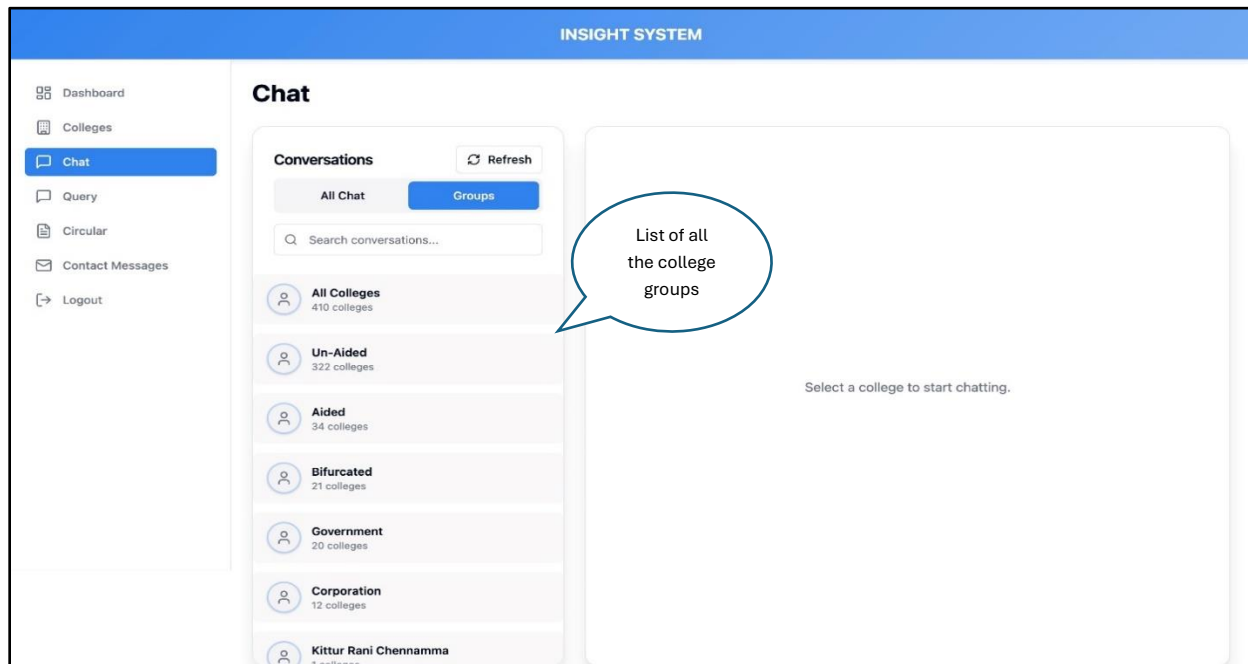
INSIGHT SYSTEM

Dashboard
Colleges
Chat
Query
Circular
Contact Messages
Logout

Chat

Conversations
Refresh
All Chat
Groups
Search conversations...

All Colleges
410 colleges
Un-Aided
322 colleges
Aided
34 colleges
Bifurcated
21 colleges
Government
20 colleges
Corporation
12 colleges
Kittur Rani Chennamma
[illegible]

List of all the college groups

Select a college to start chatting.